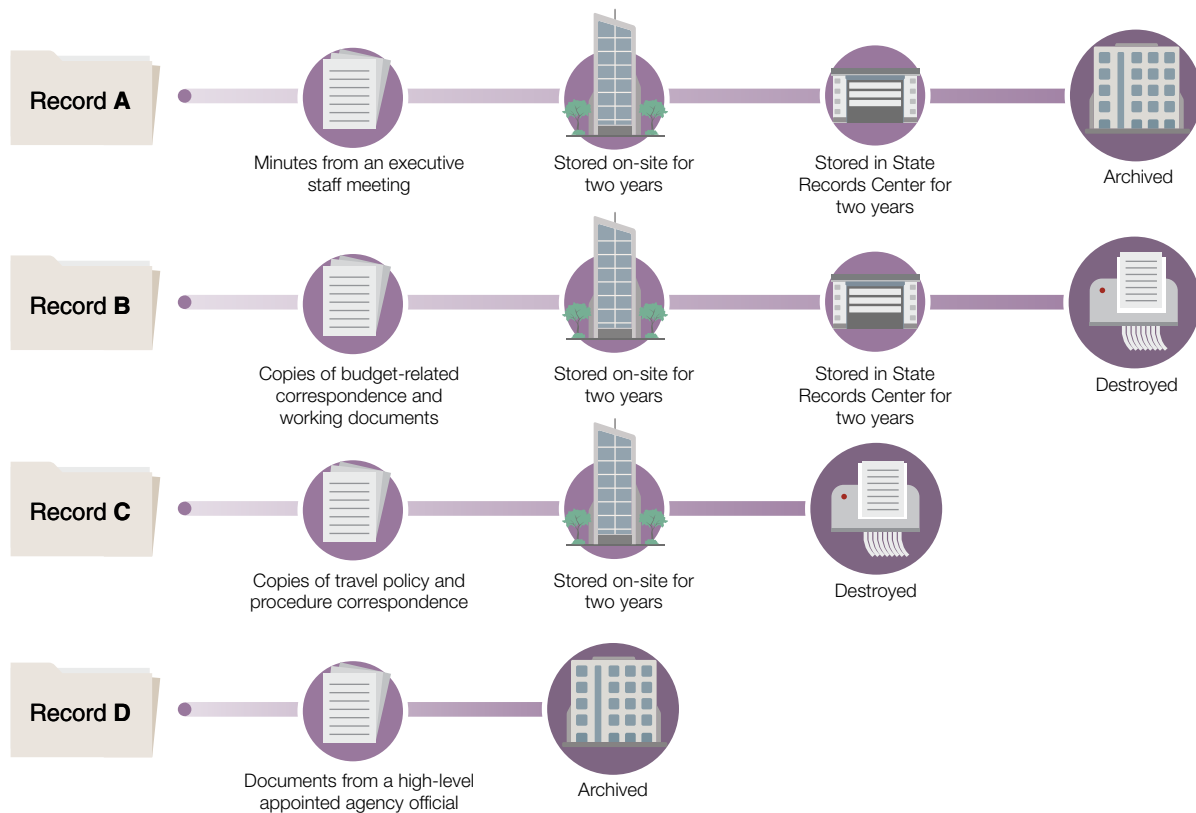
Record **A**

Minutes from an executive staff meeting

Stored on-site for two years

Stored in State Records Center for two years

Archived

Record **B**

Copies of budget-related correspondence and working documents

Stored on-site for two years

Stored in State Records Center for two years

Destroyed

Record **C**

Copies of travel policy and procedure correspondence

Stored on-site for two years

Destroyed

Record **D**

Documents from a high-level appointed agency official

Archived